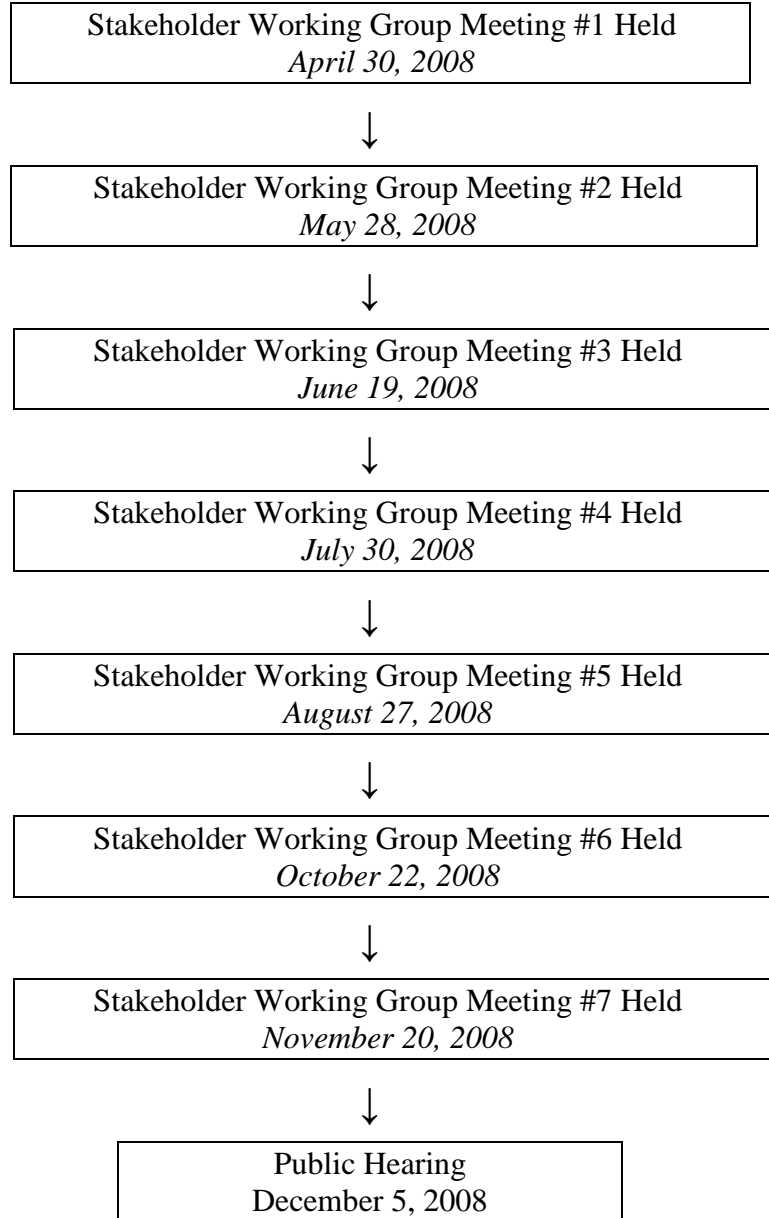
Stakeholder Working Group Meeting #1 Held
*April 30, 2008*

↓

Stakeholder Working Group Meeting #2 Held
*May 28, 2008*

↓

Stakeholder Working Group Meeting #3 Held
*June 19, 2008*

↓

Stakeholder Working Group Meeting #4 Held
*July 30, 2008*

↓

Stakeholder Working Group Meeting #5 Held
*August 27, 2008*

↓

Stakeholder Working Group Meeting #6 Held
*October 22, 2008*

↓

Stakeholder Working Group Meeting #7 Held
*November 20, 2008*

↓

Public Hearing
December 5, 2008